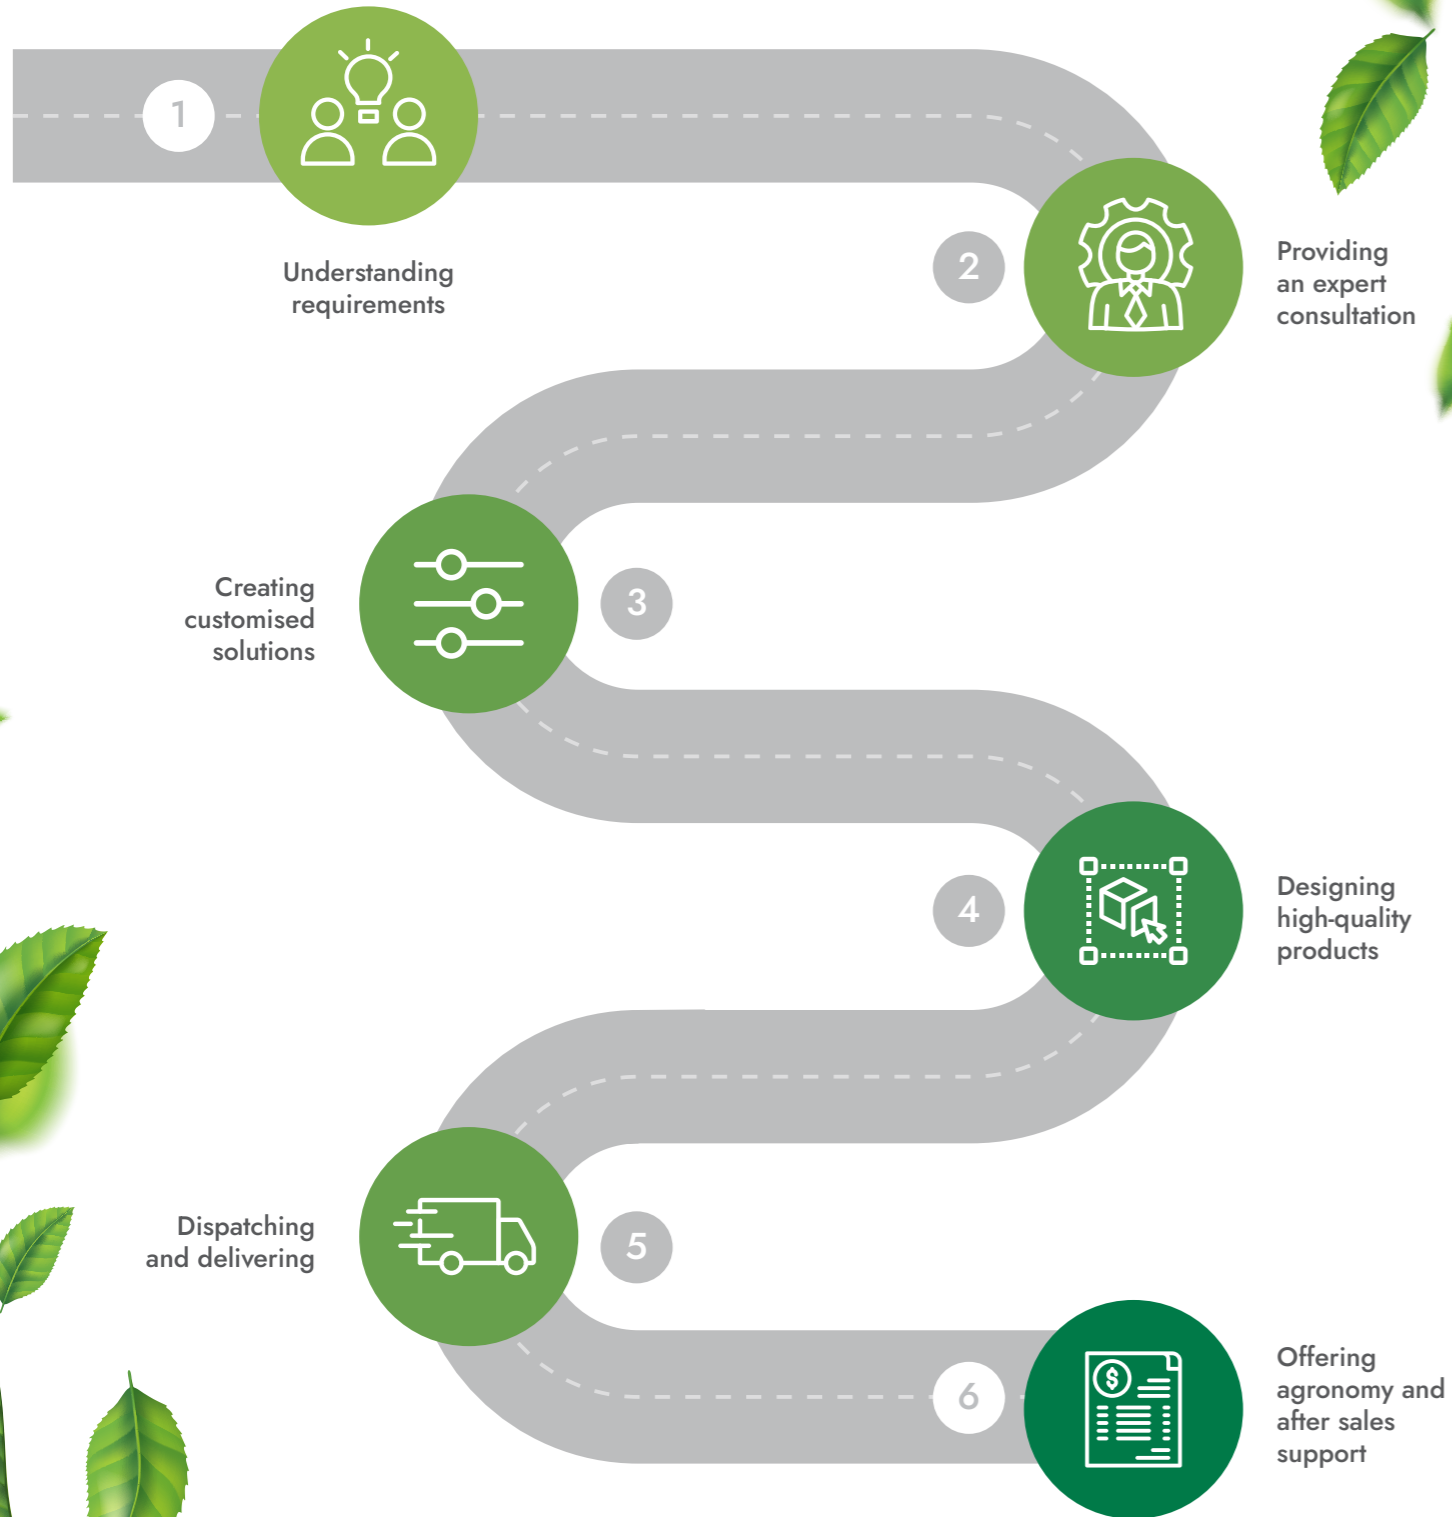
1

Understanding requirements

2

Providing an expert consultation

Creating customised solutions

3

4

Designing high-quality products

Dispatching and delivering

5

6

Offering agronomy and after sales support